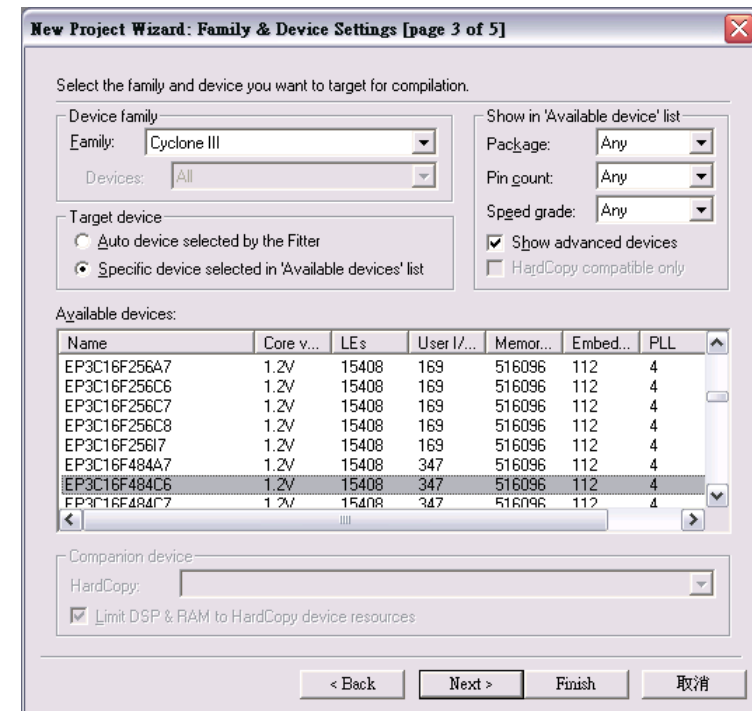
New Project Wizard: Family & Device Settings [page 3 of 5]

Select the family and device you want to target for compilation.

Device family
Family: Cyclone III
Devices: All

Target device
Auto device selected by the Fitter
Specific device selected in 'Available devices' list

Show in 'Available device' list
Package: Any
Pin count: Any
Speed grade: Any
Show advanced devices
HardCopy compatible only

Available devices:

| Name | Core v... | LEs | User I/... | Memor... | Embed... | PLL |
|---|---|---|---|---|---|---|
| EP3C16F256A7 | 1.2V | 15408 | 169 | 516096 | 112 | 4 |
| EP3C16F256C6 | 1.2V | 15408 | 169 | 516096 | 112 | 4 |
| EP3C16F256C7 | 1.2V | 15408 | 169 | 516096 | 112 | 4 |
| EP3C16F256C8 | 1.2V | 15408 | 169 | 516096 | 112 | 4 |
| EP3C16F256I7 | 1.2V | 15408 | 169 | 516096 | 112 | 4 |
| EP3C16F484A7 | 1.2V | 15408 | 347 | 516096 | 112 | 4 |
| EP3C16F484C6 | 1.2V | 15408 | 347 | 516096 | 112 | 4 |
| EP3C16F484C7 | 1.2V | 15408 | 347 | 516096 | 112 | 4 |

Companion device
HardCopy:
Limit DSP & RAM to HardCopy device resources

< Back Next > Finish 取消